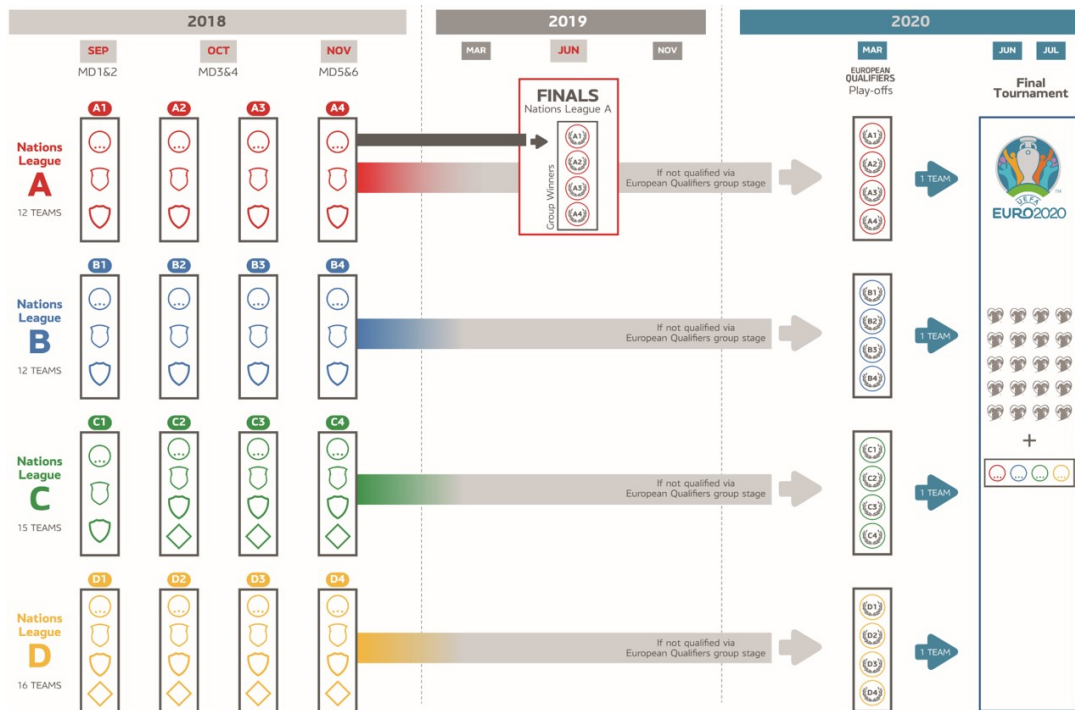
2018

SEP
MD1&2

OCT
MD3&4

NOV
MD5&6

2019

MAR

JUN

NOV

2020

MAR

JUN

JUL

FINALS
Nations League A

Group Winners

A1
A2
A3
A4

EUROPEAN QUALIFIERS
Play-offs

Final Tournament

UEFA EURO2020

Nations League
A
12 TEAMS

A1 A2 A3 A4

If not qualified via European Qualifiers group stage

1 TEAM

Nations League
B
12 TEAMS

B1 B2 B3 B4

If not qualified via European Qualifiers group stage

1 TEAM

Nations League
C
15 TEAMS

C1 C2 C3 C4

If not qualified via European Qualifiers group stage

1 TEAM

Nations League
D
16 TEAMS

D1 D2 D3 D4

If not qualified via European Qualifiers group stage

1 TEAM

+